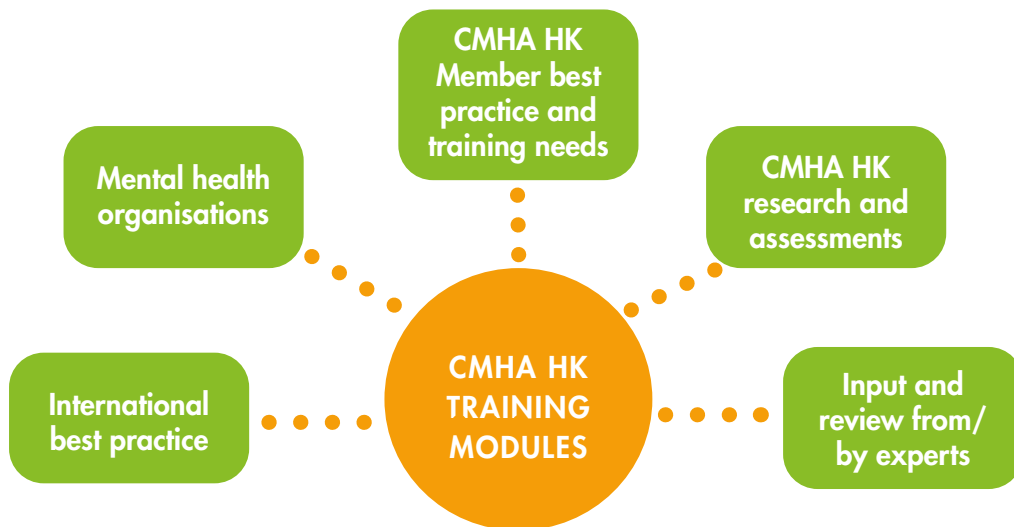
CMHA HK Member best practice and training needs

Mental health organisations

CMHA HK research and assessments

CMHA HK TRAINING MODULES

International best practice

Input and review from/ by experts